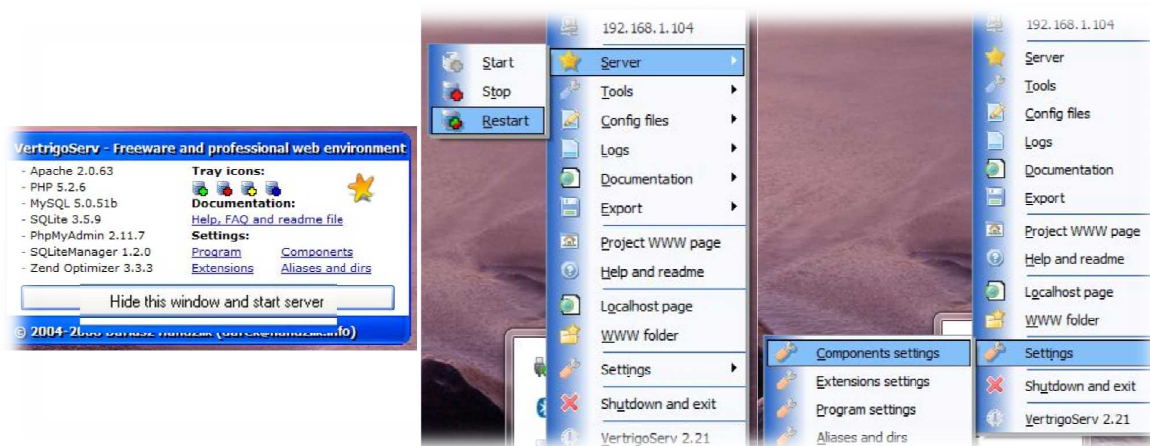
VertrigoServ - Freeware and professional web environment

- Apache 2.0.63
- PHP 5.2.6
- MySQL 5.0.51b
- SQLite 3.5.9
- PhpMyAdmin 2.11.7
- SQLiteManager 1.2.0
- Zend Optimizer 3.3.3

Tray icons:

Documentation:
Help, FAQ and readme file

Settings:
Program Components
Extensions Aliases and dirs

Hide this window and start server

© 2004-20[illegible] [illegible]

Start
Stop
Restart

192.168.1.104
Server
Tools
Config files
Logs
Documentation
Export
Project WWW page
Help and readme
Localhost page
WWW folder
Settings
Shutdown and exit
VertrigoServ 2.21

Components settings
Extensions settings
Program settings
Aliases and dirs

192.168.1.104
Server
Tools
Config files
Logs
Documentation
Export
Project WWW page
Help and readme
Localhost page
WWW folder
Settings
Shutdown and exit
VertrigoServ 2.21